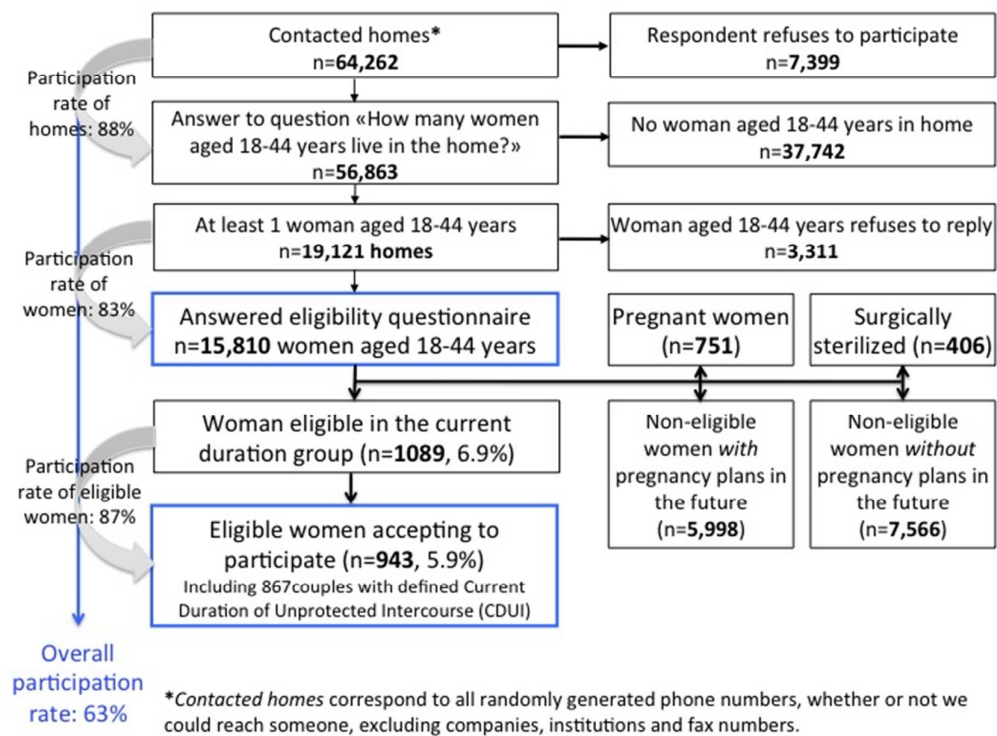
Contacted homes*
n=64,262

Respondent refuses to participate
n=7,399

Participation rate of homes: 88%

Answer to question «How many women aged 18-44 years live in the home?»
n=56,863

No woman aged 18-44 years in home
n=37,742

At least 1 woman aged 18-44 years
n=19,121 homes

Woman aged 18-44 years refuses to reply
n=3,311

Participation rate of women: 83%

Answered eligibility questionnaire
n=15,810 women aged 18-44 years

Pregnant women
(n=751)

Surgically sterilized (n=406)

Woman eligible in the current duration group (n=1089, 6.9%)

Non-eligible women *with* pregnancy plans in the future
(n=5,998)

Non-eligible women *without* pregnancy plans in the future
(n=7,566)

Participation rate of eligible women: 87%

Eligible women accepting to participate (n=943, 5.9%)
Including 867couples with defined Current Duration of Unprotected Intercourse (CDUI)

Overall participation rate: 63%

**Contacted homes* correspond to all randomly generated phone numbers, whether or not we could reach someone, excluding companies, institutions and fax numbers.